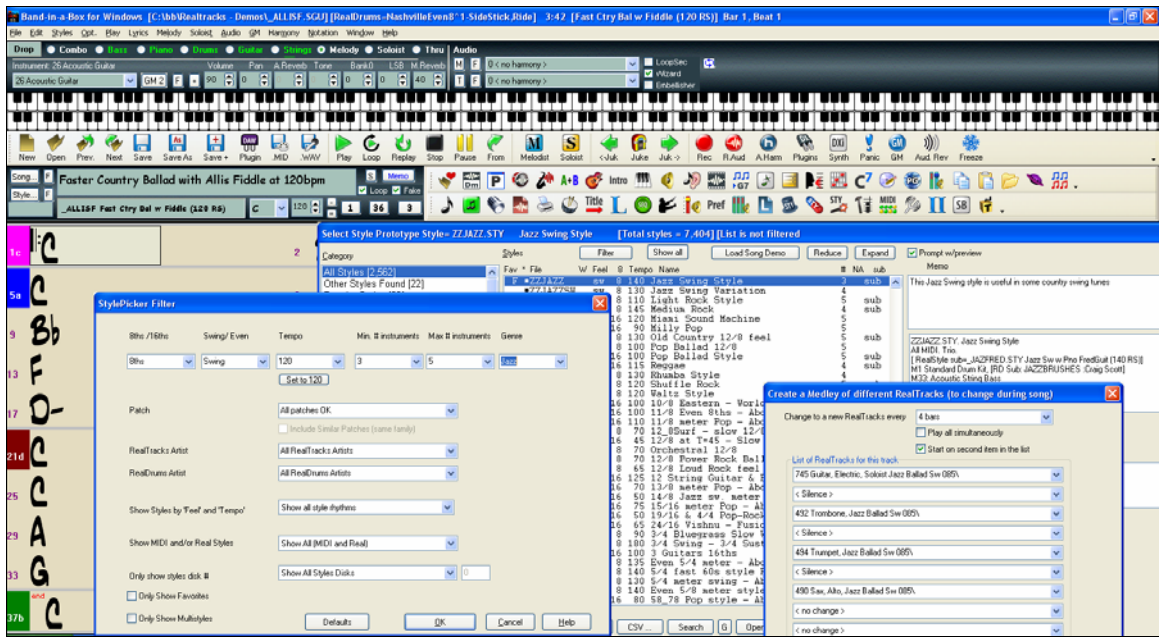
Band-in-a-Box for Windows [C:\bb\Realtracks - Demos\_ALLISF.SGU] [RealDrums=NashvilleEven8^1-SideStick,Ride] 3:42 [Fast Ctry Bal w Fiddle (120 RS)] Bar 1, Beat 1

File Edit Styles Opt. Play Lyrics Melody Soloist Audio GM Harmony Notation Window Help

Drop Combo Bass Piano Drums Guitar Strings Melody Soloist Thru Audio

Instrument: 26 Acoustic Guitar Volume Pan Reverb Tone Bank0 LSB M.Reverb

26 Acoustic Guitar GM 2 F 90 0 0 0 40 M F < no harmony > LoopSec Wizard Embellisher

< no harmony >

New Open Prev. Next Save Save As Save + Plugin .MID .WAV Play Loop Replay Stop Pause From Melodist Soloist <Juk Juke Juk> Rec R.Aud A.Harm Plugins Synth Panic GM Aud.Rev Freeze

Song... F Faster Country Ballad with Allis Fiddle at 120bpm S Memo Loop Fake

Style... F _ALLISF Fast Ctry Bal w Fiddle (120 RS) C 120 1 36 3

Intro Title Pref STY MIDI SB

1c C 2
5a C
9 Bb
13 F
17 D-
21d C
25 C
29 A
33 G
37b end C

Select Style Prototype Style= ZZJAZZ.STY Jazz Swing Style [Total styles = 7,404] [List is not filtered]

Category Styles Filter Show all Load Song Demo Reduce Expand Prompt w/preview

All Styles [2,562]
Other Styles Found [22]

Fav * File W Feel # Tempo Name # NA sub Memo

F *ZZJAZZ sw 8 140 Jazz Swing Style 3 sub
*ZZJAZZSW sw 8 130 Jazz Swing Variation 4
8 110 Light Rock Style 5 sub
8 145 Medium Rock 5 sub
16 120 Miami Sound Machine 5
8 90 Milly Pop 5
8 130 Old Country 12/8 feel 5 sub
8 100 Pop Ballad 12/8 5
8 100 Pop Ballad Style 5 sub
16 115 Reggae 5 sub
8 130 Rhumba Style 4
8 120 Shuffle Rock
8 120 Waltz Style
16 100 10/8 Eastern - Worl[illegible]
16 100 11/8 Even 8ths - Abc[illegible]
16 110 11/8 meter Pop - Ab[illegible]
8 70 12_8Surf - slow 12/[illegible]
16 45 12/8 at T=45 - Slow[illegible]
8 70 Orchestral 12/8
16 120 12/8 Power Rock Ball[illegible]
8 65 12/8 Loud Rock feel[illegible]
16 125 12 String Guitar & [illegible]
16 70 13/8 meter Pop - Ab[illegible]
8 50 14/8 Jazz sw. meter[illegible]
16 75 15/16 meter Pop - Ab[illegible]
16 50 19/16 & 4/4 Pop-Rock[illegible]
16 65 24/16 Vishnu - Fusi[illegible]
8 90 3/4 Bluegrass Slow W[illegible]
8 180 3/4 Swing - 3/4 Sust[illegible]
16 100 3 Guitars 16ths
8 135 Even 5/4 meter - Abc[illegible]
16 145 5/4 fast 60s style R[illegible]
8 130 5/4 meter swing - Ja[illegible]
16 140 Even 5/8 meter style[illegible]
16 80 58_78 Pop style - A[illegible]

This Jazz Swing style is useful in some country swing tunes

ZZJAZZ.STY, Jazz Swing Style
All MIDI, Trio.
[ RealStyle sub=_JAZFRED.STY Jazz Sw w Pno FredGuit (140 RS)]
M1 Standard Drum Kit, [RD Sub: JAZZBRUSHES :Craig Scott]
M33: Acoustic String Bass

CSV... Search G Ope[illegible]

StylePicker Filter

8ths /16ths Swing/ Even Tempo Min. # instruments Max # instruments Genre
8ths Swing 120 3 5 Jazz
Set to 120

Patch All patches OK
Include Similar Patches (same family)

RealTracks Artist All RealTracks Artists

RealDrums Artist All RealDrums Artists

Show Styles by 'Feel' and 'Tempo' Show all style rhythms

Show MIDI and/or Real Styles Show All (MIDI and Real)

Only show styles disk # Show All Styles Disks 0

Only Show Favorites
Only Show Multistyles

Defaults OK Cancel Help

Create a Medley of different RealTracks (to change during song)

Change to a new RealTracks every 4 bars
Play all simultaneously
Start on second item in the list

List of RealTracks for this track
745 Guitar, Electric, Soloist Jazz Ballad Sw 085\
< Silence >
492 Trombone, Jazz Ballad Sw 085\
< Silence >
494 Trumpet, Jazz Ballad Sw 085\
< Silence >
490 Sax, Alto, Jazz Ballad Sw 085\
< no change >
< no change >